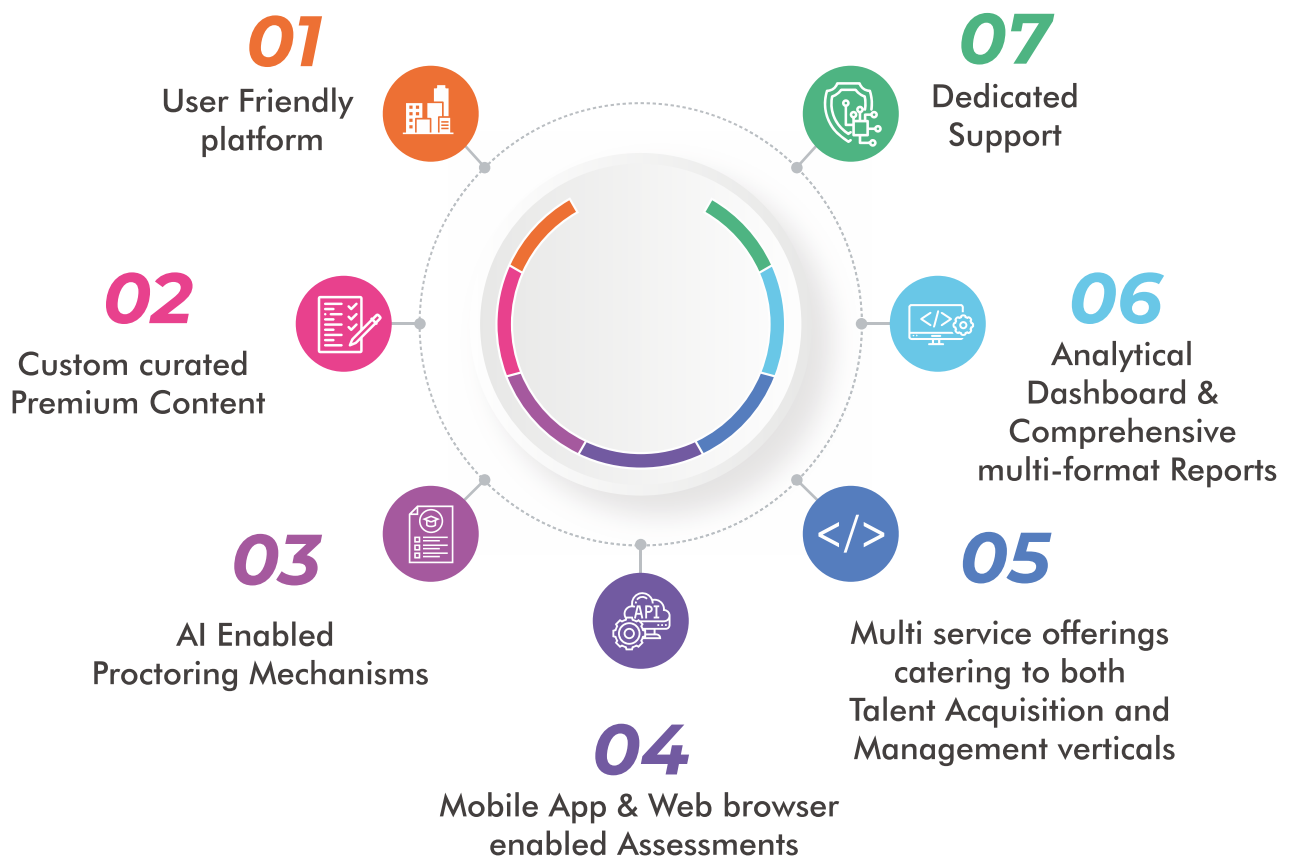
01
User Friendly platform

07
Dedicated Support

02
Custom curated Premium Content

06
Analytical Dashboard & Comprehensive multi-format Reports

</>

03
AI Enabled Proctoring Mechanisms

API

05
Multi service offerings catering to both Talent Acquisition and Management verticals

</>

04
Mobile App & Web browser enabled Assessments